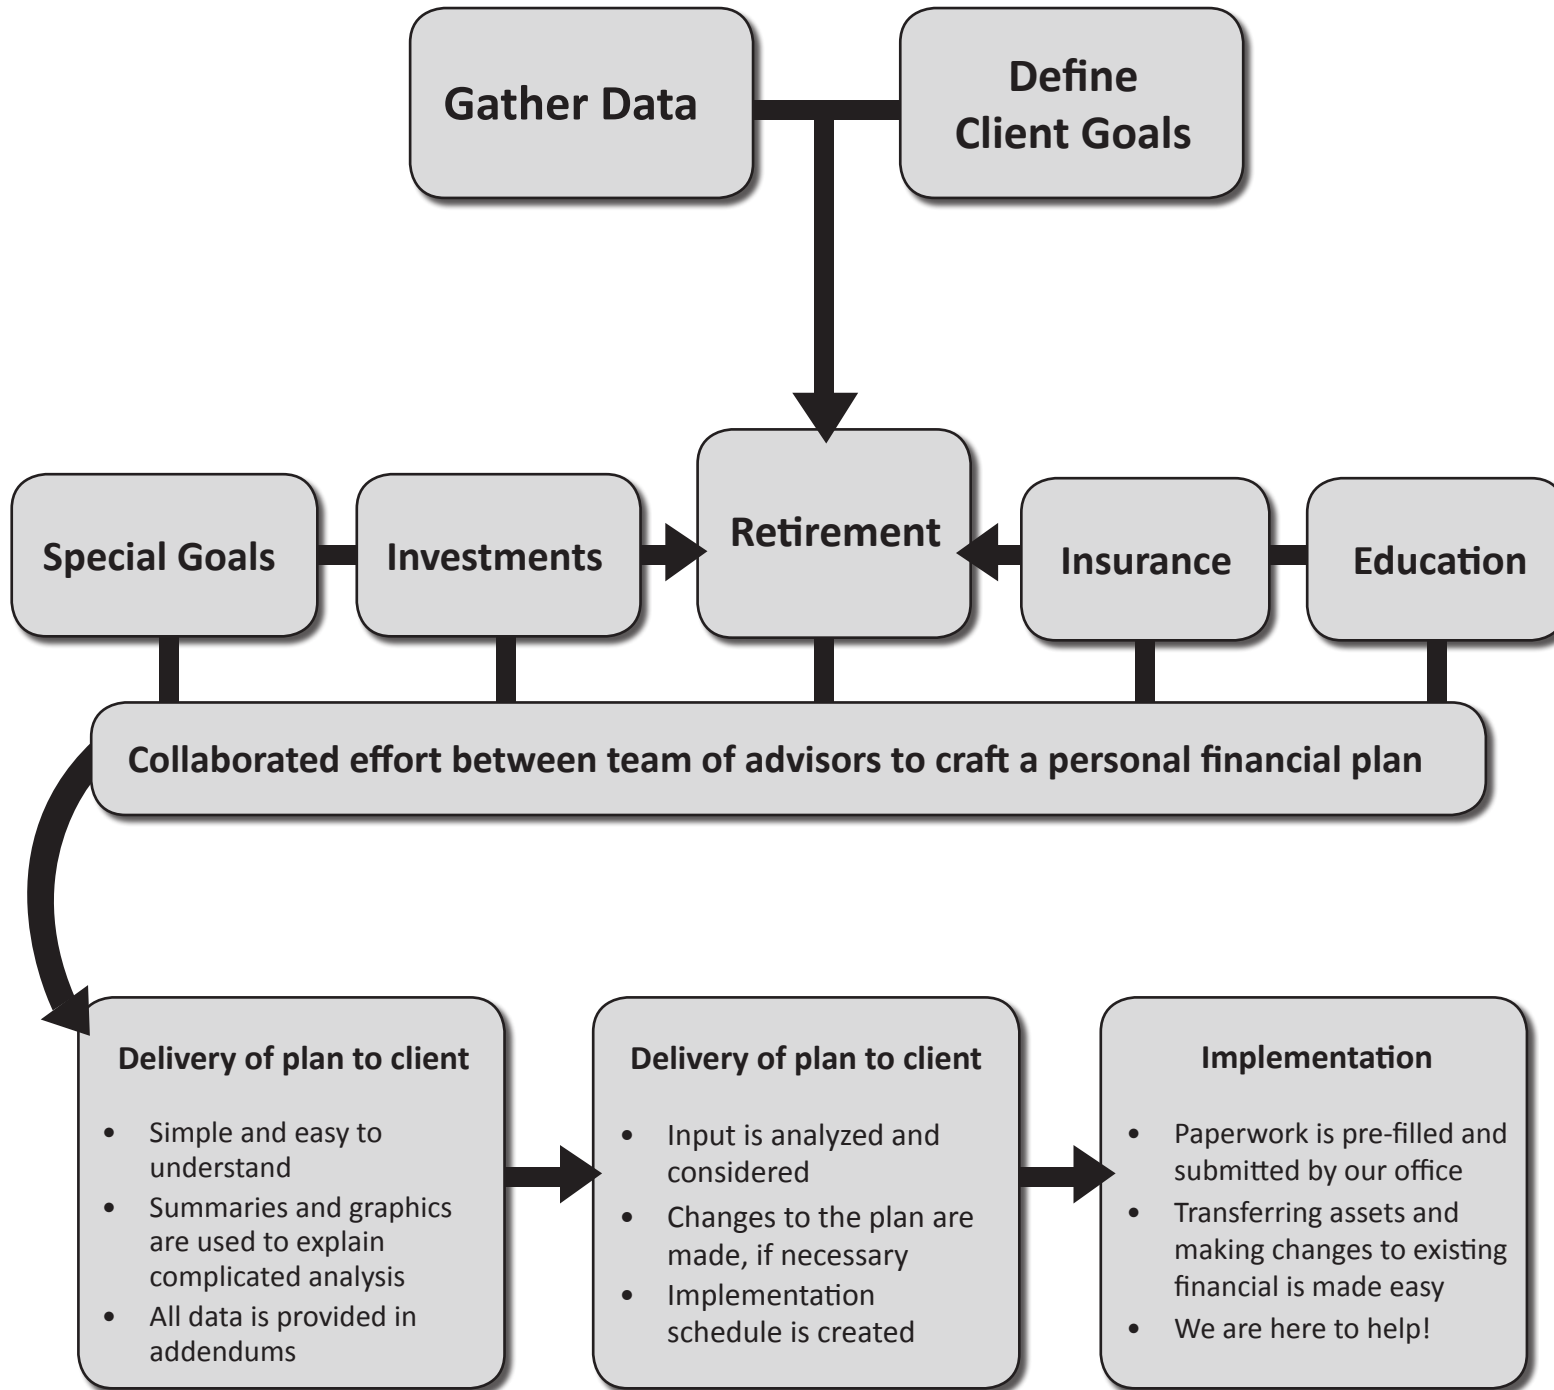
Gather Data

Define Client Goals

Special Goals

Investments

Retirement

Insurance

Education

Collaborated effort between team of advisors to craft a personal financial plan

Delivery of plan to client

- Simple and easy to understand
- Summaries and graphics are used to explain complicated analysis
- All data is provided in addendums

Delivery of plan to client

- Input is analyzed and considered
- Changes to the plan are made, if necessary
- Implementation schedule is created

Implementation

- Paperwork is pre-filled and submitted by our office
- Transferring assets and making changes to existing financial is made easy
- We are here to help!